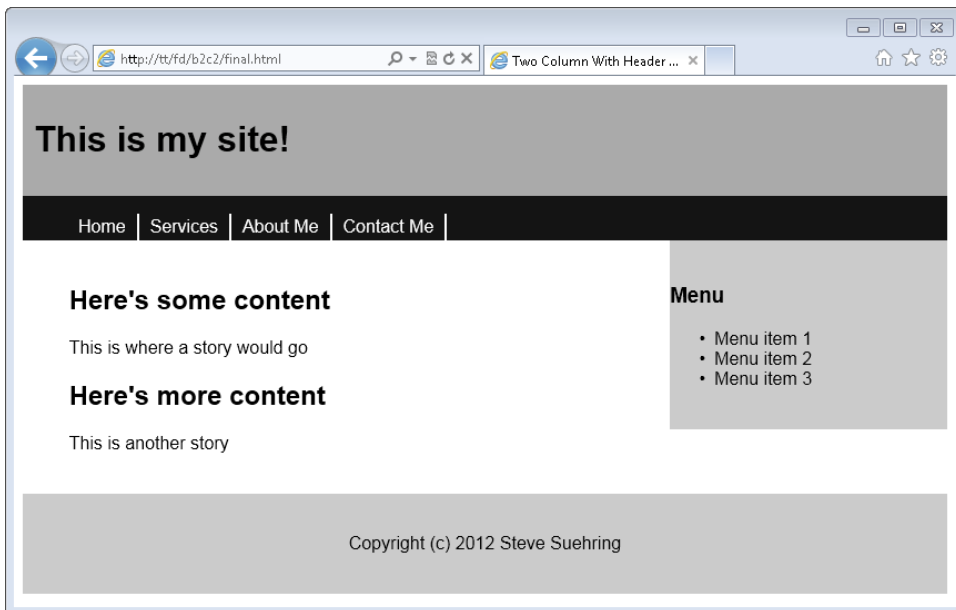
http://tt/fd/b2c2/final.html

Two Column With Header ... ×

This is my site!

Home | Services | About Me | Contact Me

Here's some content

This is where a story would go

Here's more content

This is another story

Menu

- Menu item 1
- Menu item 2
- Menu item 3

Copyright (c) 2012 Steve Suehring